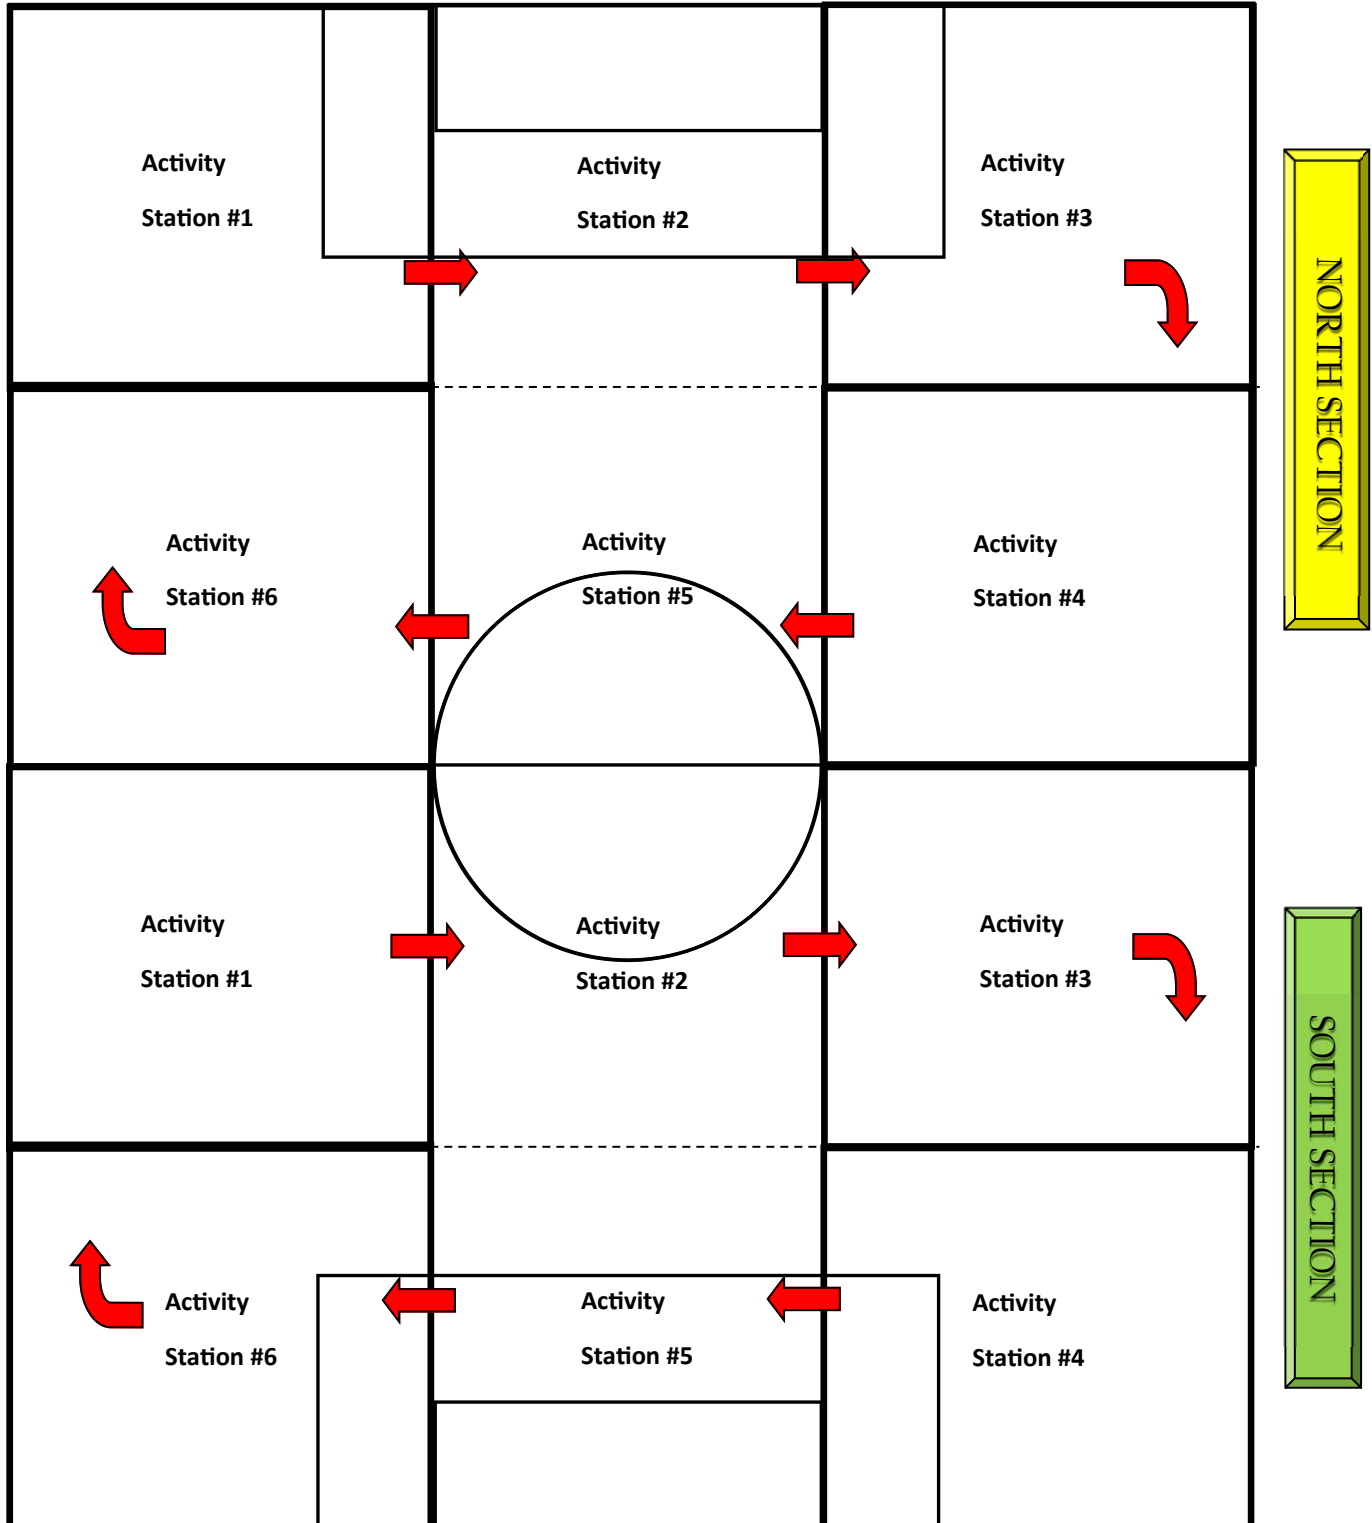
Activity
Station #1

Activity
Station #2

Activity
Station #3

NORTH SECTION

Activity
Station #6

Activity
Station #5

Activity
Station #4

Activity
Station #1

Activity
Station #2

Activity
Station #3

SOUTH SECTION

Activity
Station #6

Activity
Station #5

Activity
Station #4